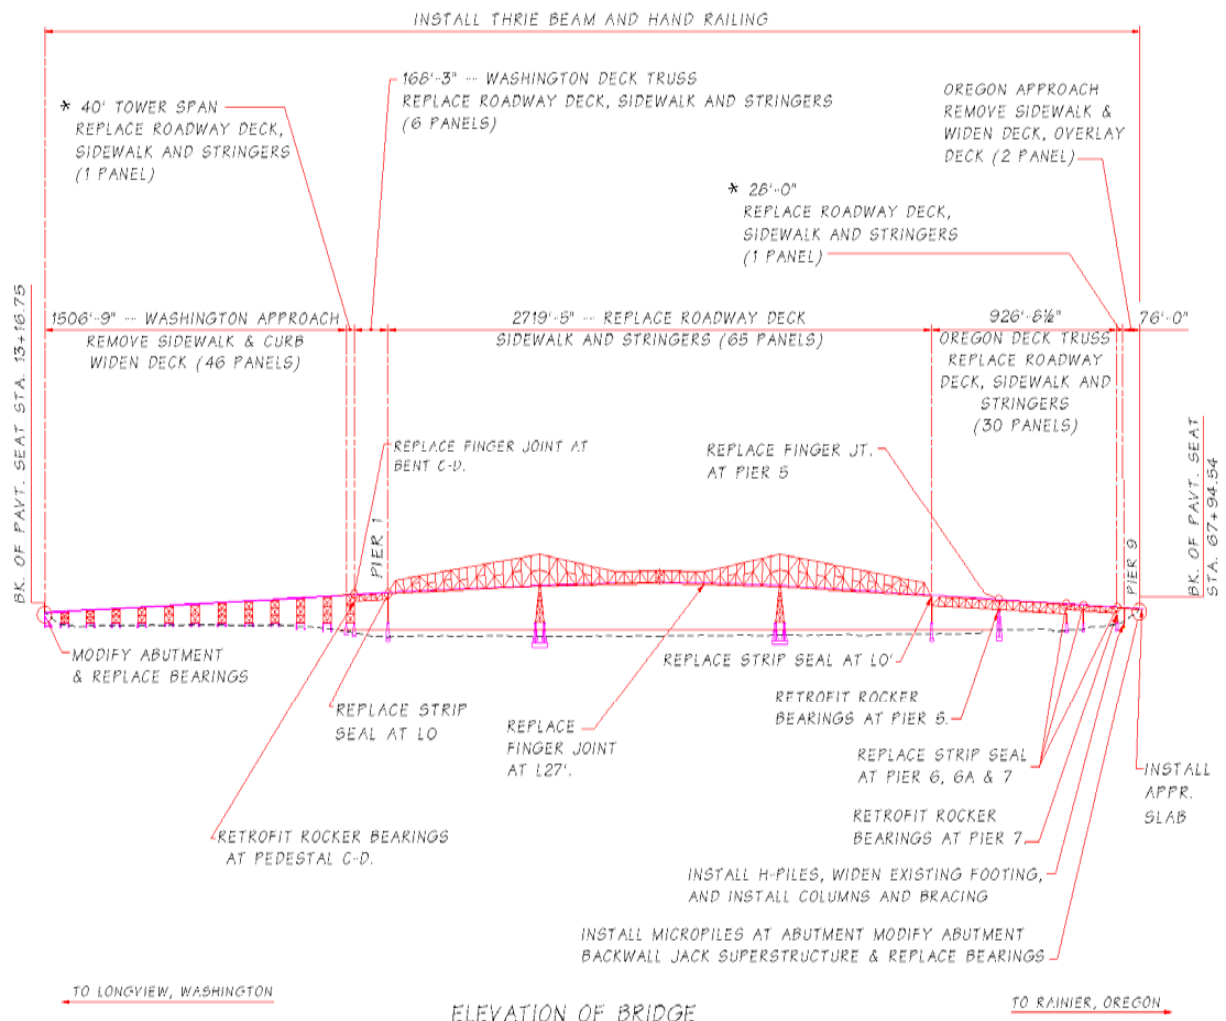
INSTALL THRIE BEAM AND HAND RAILING

* 40' TOWER SPAN
REPLACE ROADWAY DECK, SIDEWALK AND STRINGERS (1 PANEL)

166'-3" -- WASHINGTON DECK TRUSS
REPLACE ROADWAY DECK, SIDEWALK AND STRINGERS (6 PANELS)

OREGON APPROACH
REMOVE SIDEWALK & WIDEN DECK, OVERLAY DECK (2 PANEL)

* 26'-0"
REPLACE ROADWAY DECK, SIDEWALK AND STRINGERS (1 PANEL)

BK. OF PAVT. SEAT STA. 13+16.75

1506'-9" -- WASHINGTON APPROACH
REMOVE SIDEWALK & CURB WIDEN DECK (46 PANELS)

2719'-5" -- REPLACE ROADWAY DECK SIDEWALK AND STRINGERS (65 PANELS)

926'-8½"
OREGON DECK TRUSS
REPLACE ROADWAY DECK, SIDEWALK AND STRINGERS (30 PANELS)

76'-0"

BK. OF PAVT. SEAT STA. 67+94.54

REPLACE FINGER JOINT AT BENT C-D.

REPLACE FINGER JT. AT PIER 5

PIER 1

PIER 9

MODIFY ABUTMENT & REPLACE BEARINGS

REPLACE STRIP SEAL AT LO'

RETROFIT ROCKER BEARINGS AT PIER 5.

REPLACE STRIP SEAL AT LO

REPLACE FINGER JOINT AT L27'.

REPLACE STRIP SEAL AT PIER 6, 6A & 7

INSTALL APPR. SLAB

RETROFIT ROCKER BEARINGS AT PEDESTAL C-D.

RETROFIT ROCKER BEARINGS AT PIER 7.

INSTALL H-PILES, WIDEN EXISTING FOOTING, AND INSTALL COLUMNS AND BRACING

INSTALL MICROPILES AT ABUTMENT MODIFY ABUTMENT BACKWALL JACK SUPERSTRUCTURE & REPLACE BEARINGS

TO LONGVIEW, WASHINGTON

ELEVATION OF BRIDGE

TO RAINIER, OREGON